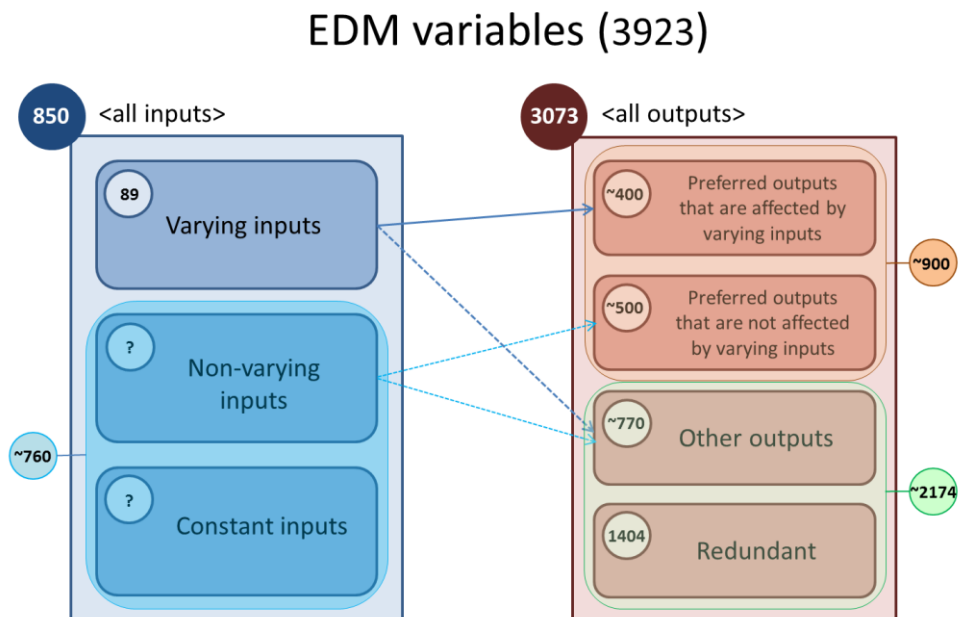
EDM variables (3923)

850 <all inputs>

89 Varying inputs

? Non-varying inputs

? Constant inputs

~760

3073 <all outputs>

~400 Preferred outputs that are affected by varying inputs

~500 Preferred outputs that are not affected by varying inputs

~900

~770 Other outputs

1404 Redundant

~2174